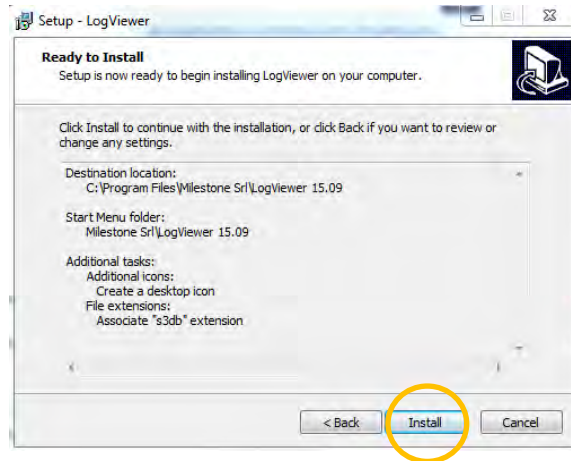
Setup - LogViewer

Ready to Install
Setup is now ready to begin installing LogViewer on your computer.

Click Install to continue with the installation, or click Back if you want to review or change any settings.

Destination location:
C:\Program Files\Milestone Srl\LogViewer 15.09

Start Menu folder:
Milestone Srl\LogViewer 15.09

Additional tasks:
Additional icons:
Create a desktop icon
File extensions:
Associate "s3db" extension

< Back
Install
Cancel